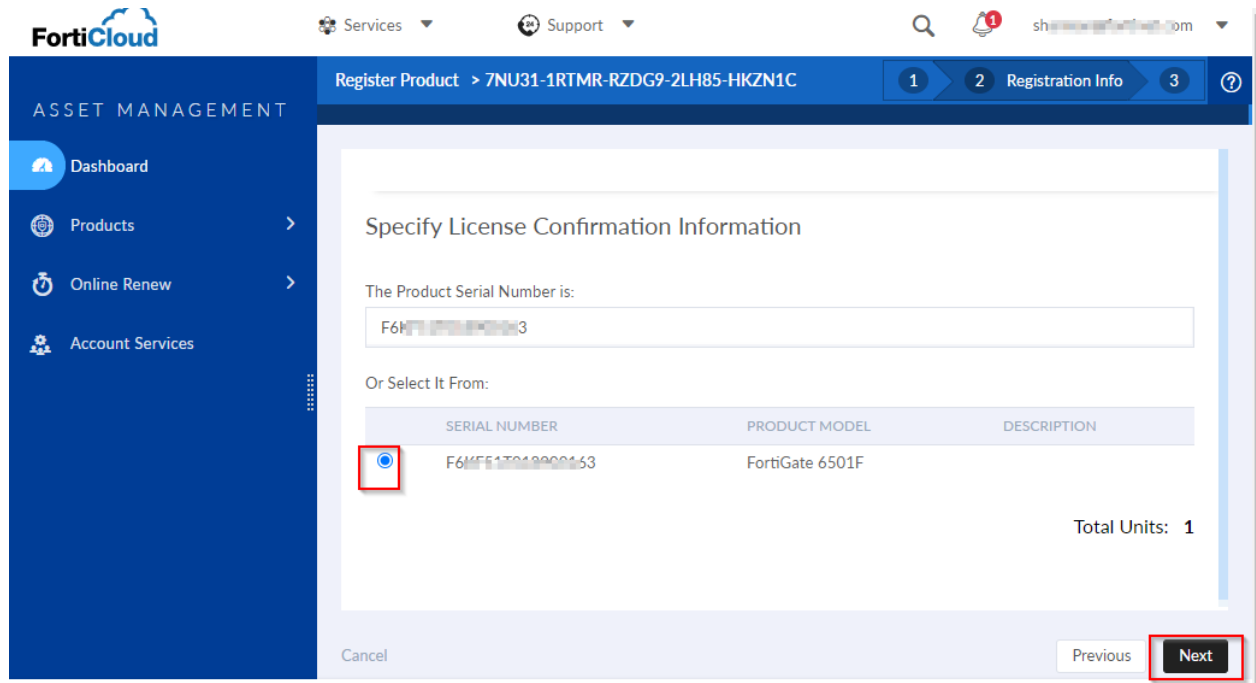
FortiCloud
Services
Support
1
sh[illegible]om

ASSET MANAGEMENT
Dashboard
Products
Online Renew
Account Services

Register Product > 7NU31-1RTMR-RZDG9-2LH85-HKZN1C
1
2 Registration Info
3

Specify License Confirmation Information

The Product Serial Number is:
F6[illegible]3

Or Select It From:

| | SERIAL NUMBER | PRODUCT MODEL | DESCRIPTION |
|---|---|---|---|
| | F6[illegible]63 | FortiGate 6501F | |

Total Units: 1

Cancel
Previous
Next